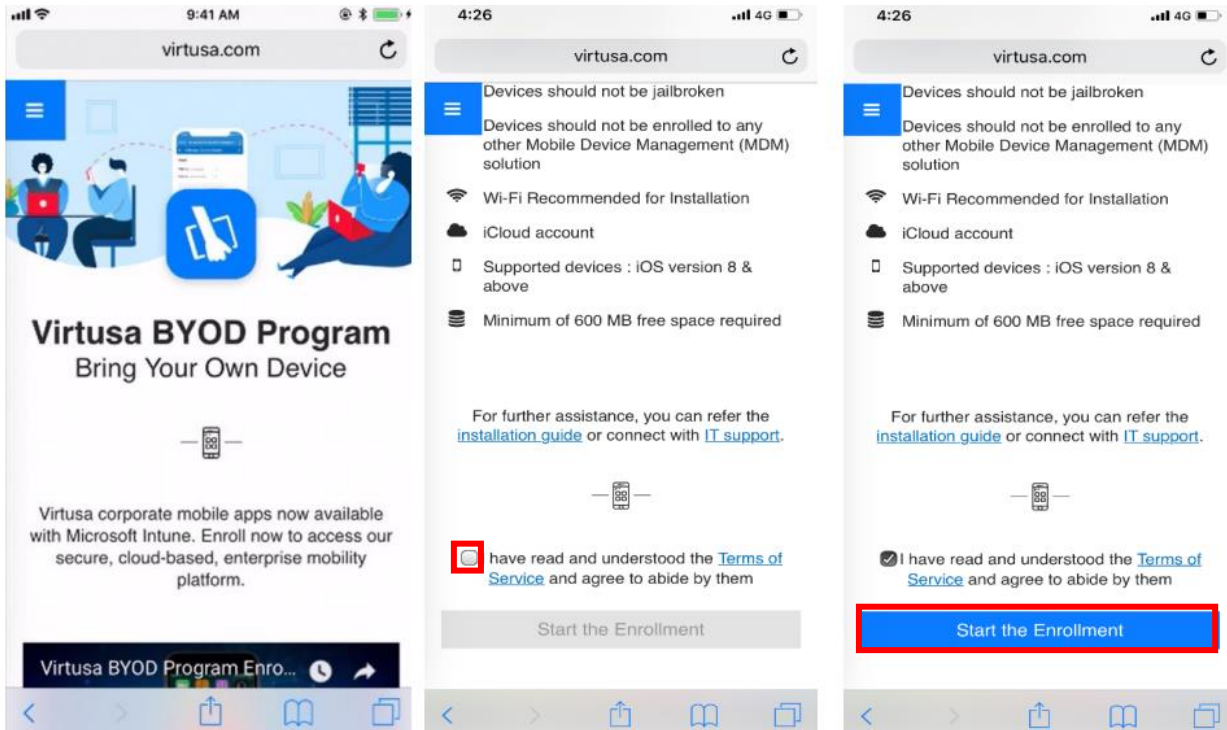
9:41 AM

virtusa.com

Virtusa BYOD Program
Bring Your Own Device

Virtusa corporate mobile apps now available with Microsoft Intune. Enroll now to access our secure, cloud-based, enterprise mobility platform.

Virtusa BYOD Program Enro...

4:26 4G

virtusa.com

Devices should not be jailbroken

Devices should not be enrolled to any other Mobile Device Management (MDM) solution

Wi-Fi Recommended for Installation

iCloud account

Supported devices : iOS version 8 & above

Minimum of 600 MB free space required

For further assistance, you can refer the installation guide or connect with IT support.

have read and understood the Terms of Service and agree to abide by them

Start the Enrollment

4:26 4G

virtusa.com

Devices should not be jailbroken

Devices should not be enrolled to any other Mobile Device Management (MDM) solution

Wi-Fi Recommended for Installation

iCloud account

Supported devices : iOS version 8 & above

Minimum of 600 MB free space required

For further assistance, you can refer the installation guide or connect with IT support.

I have read and understood the Terms of Service and agree to abide by them

Start the Enrollment